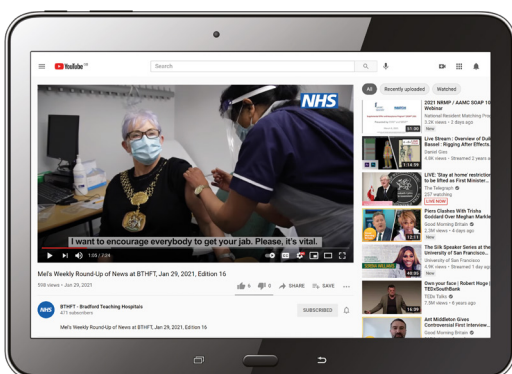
YouTube GB

Search

NHS

I want to encourage everybody to get your jab. Please, it's vital.

1:03 / 2:24

Mel's Weekly Round-Up of News at BTHFT, Jan 29, 2021, Edition 16

558 views • Jan 29, 2021

6 0 SHARE SAVE

BTHFT - Bradford Teaching Hospitals
471 subscribers

SUBSCRIBED

Mel's Weekly Round-Up of News at BTHFT, Jan 29, 2021, Edition 16

All Recently uploaded Watched

2021 NRMP / AAMC SOAP 10 Webinar
National Resident Matching Prog
3.2K views • 3 days ago
New
51:50

Live Stream : Overview of Guli Basaal : Rigging After Effects...
Daniel Gies
4.9K views • Streamed 2 years a
1:14:59

LIVE: 'Stay at home' restriction to be lifted as First Minister...
The Telegraph
257 watching
LIVE NOW

Piers Clashes With Trisha Goddard Over Meghan Markle
Good Morning Britain
2.2M views • 4 days ago
New
12:11

The Silk Speaker Series at the University of San Francisco...
University of San Francisco
4.9K views • Streamed 1 day ago
New
46:36

Own your face | Robert Hoge | TEDxSouthBank
TEDx Talks
7.5M views • 6 years ago
16:59

Ant Middleton Gives Controversial First Interview...
Good Morning Britain